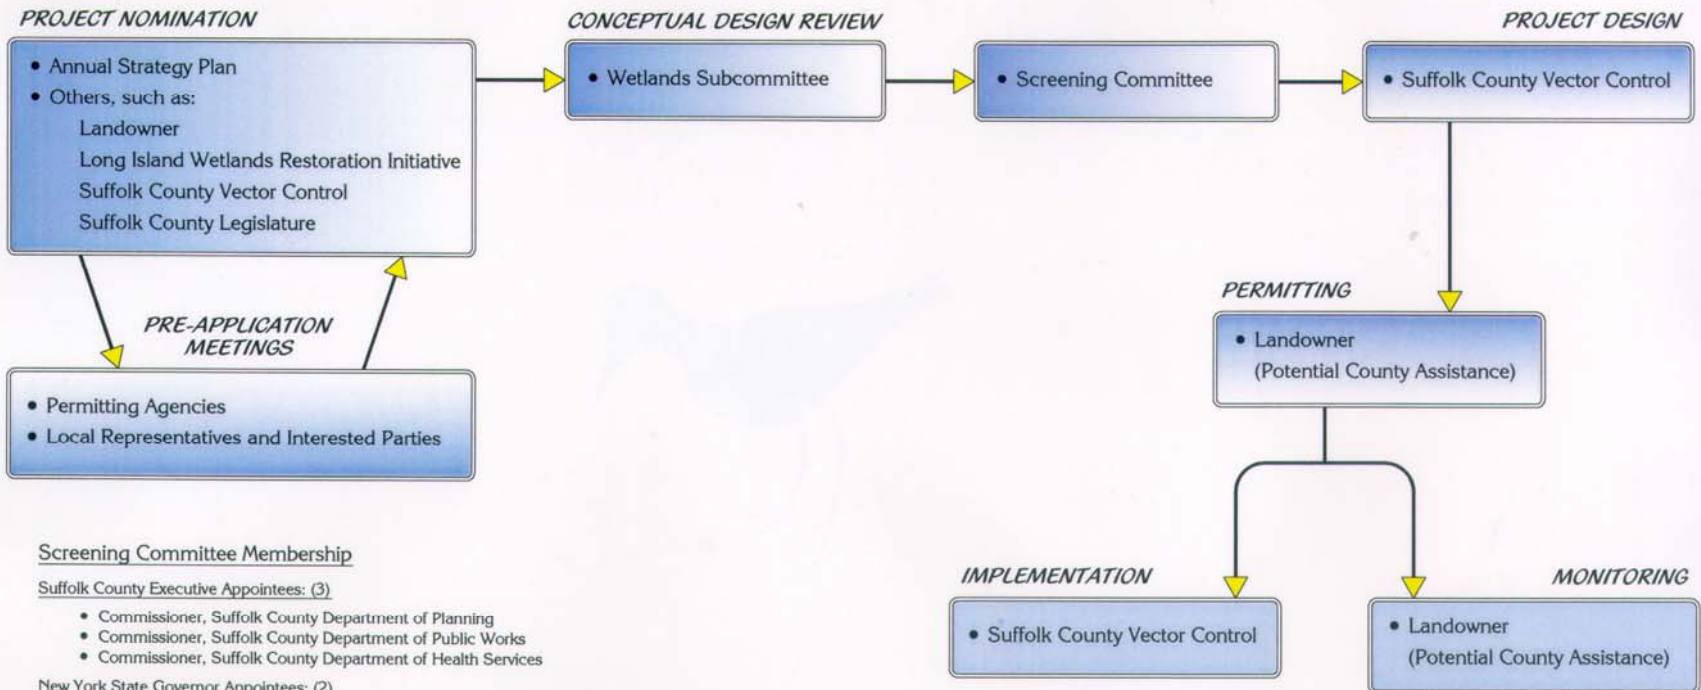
PROJECT NOMINATION

• Annual Strategy Plan
• Others, such as:
Landowner
Long Island Wetlands Restoration Initiative
Suffolk County Vector Control
Suffolk County Legislature

CONCEPTUAL DESIGN REVIEW

• Wetlands Subcommittee

• Screening Committee

PROJECT DESIGN

• Suffolk County Vector Control

PRE-APPLICATION MEETINGS

• Permitting Agencies
• Local Representatives and Interested Parties

PERMITTING

• Landowner
(Potential County Assistance)

Screening Committee Membership

Suffolk County Executive Appointees: (3)

• Commissioner, Suffolk County Department of Planning
• Commissioner, Suffolk County Department of Public Works
• Commissioner, Suffolk County Department of Health Services

New York State Governor Appointees: (2)

IMPLEMENTATION

• Suffolk County Vector Control

MONITORING

• Landowner
(Potential County Assistance)